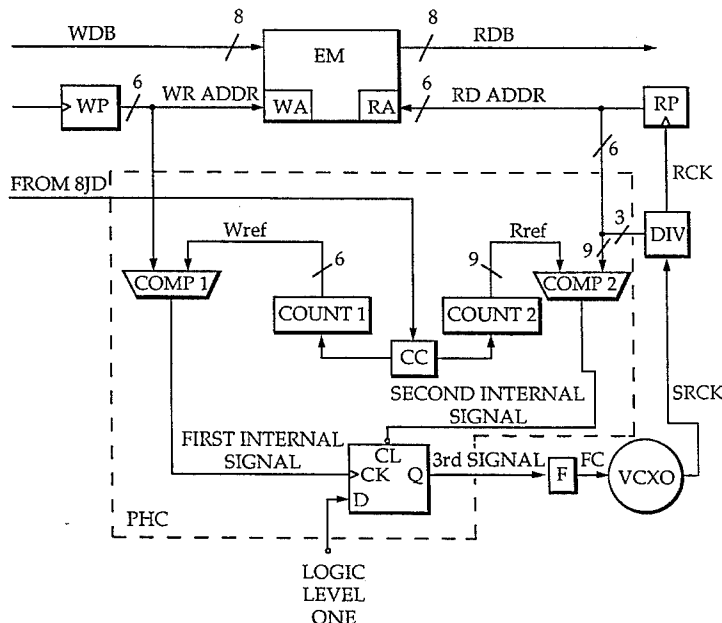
WDB
8
EM
8
RDB
WP
6
WR ADDR
WA
RA
6
RD ADDR
RP
6
FROM 8JD
RCK
3
Wref
Rref
9
DIV
COMP 1
6
9
COMP 2
COUNT 1
COUNT 2
CC
SECOND INTERNAL SIGNAL
SRCK
FIRST INTERNAL SIGNAL
CL
CK
Q
3rd SIGNAL
F
FC
VCXO
D
PHC
LOGIC LEVEL ONE